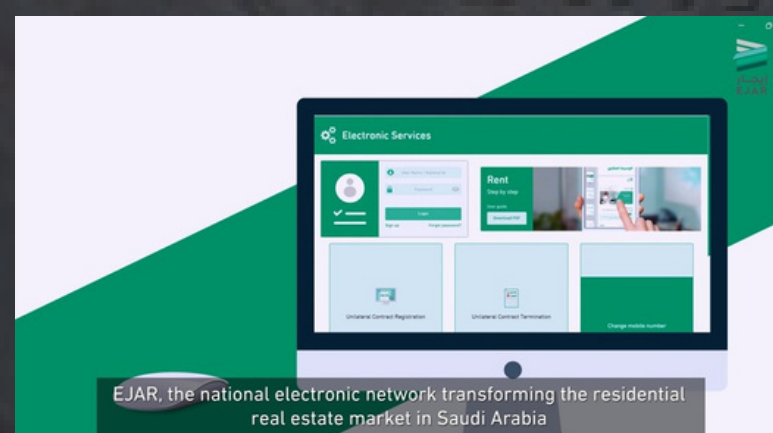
إيجار
EJAR

Electronic Services

User Name / National ID

Password

Login

Sign up

Forgot password?

Rent

Step by step

User guide

Download PDF

Unilateral Contract Registration

Unilateral Contract Termination

Change mobile number

EJAR, the national electronic network transforming the residential real estate market in Saudi Arabia